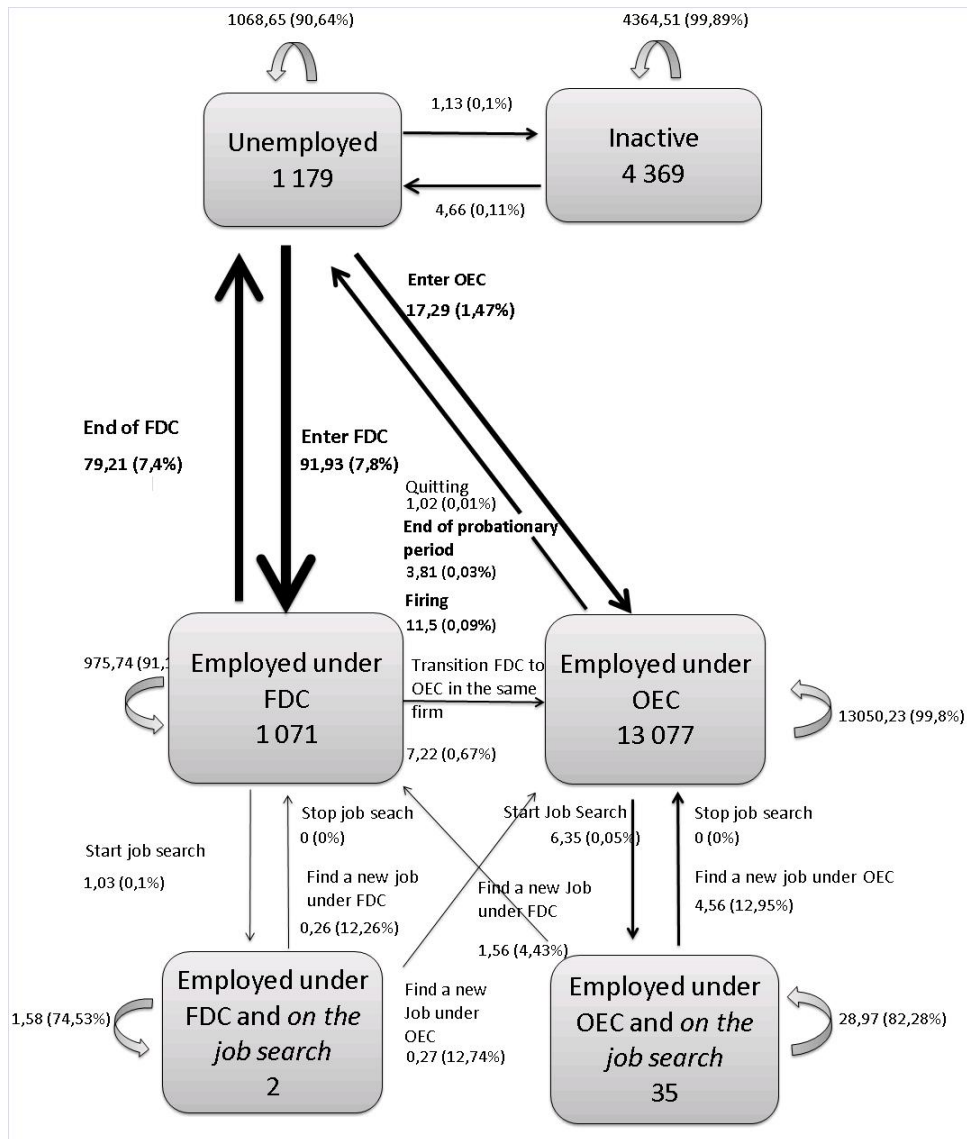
1068,65 (90,64%)

4364,51 (99,89%)

1,13 (0,1%)

Unemployed
1 179

Inactive
4 369

4,66 (0,11%)

Enter OEC
17,29 (1,47%)

End of FDC
79,21 (7,4%)

Enter FDC
91,93 (7,8%)

Quitting
1,02 (0,01%)
End of probationary period
3,81 (0,03%)
Firing
11,5 (0,09%)

975,74 (91,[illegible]

Employed under FDC
1 071

Transition FDC to OEC in the same firm

7,22 (0,67%)

Employed under OEC
13 077

13050,23 (99,8%)

Start job search
1,03 (0,1%)

Stop job seach
0 (0%)

Find a new job under FDC
0,26 (12,26%)

Start Job Search
6,35 (0,05%)

Find a new Job under FDC
1,56 (4,43%)

Stop job search
0 (0%)

Find a new job under OEC
4,56 (12,95%)

1,58 (74,53%)

Employed under FDC and on the job search
2

Find a new Job under OEC
0,27 (12,74%)

Employed under OEC and on the job search
35

28,97 (82,28%)